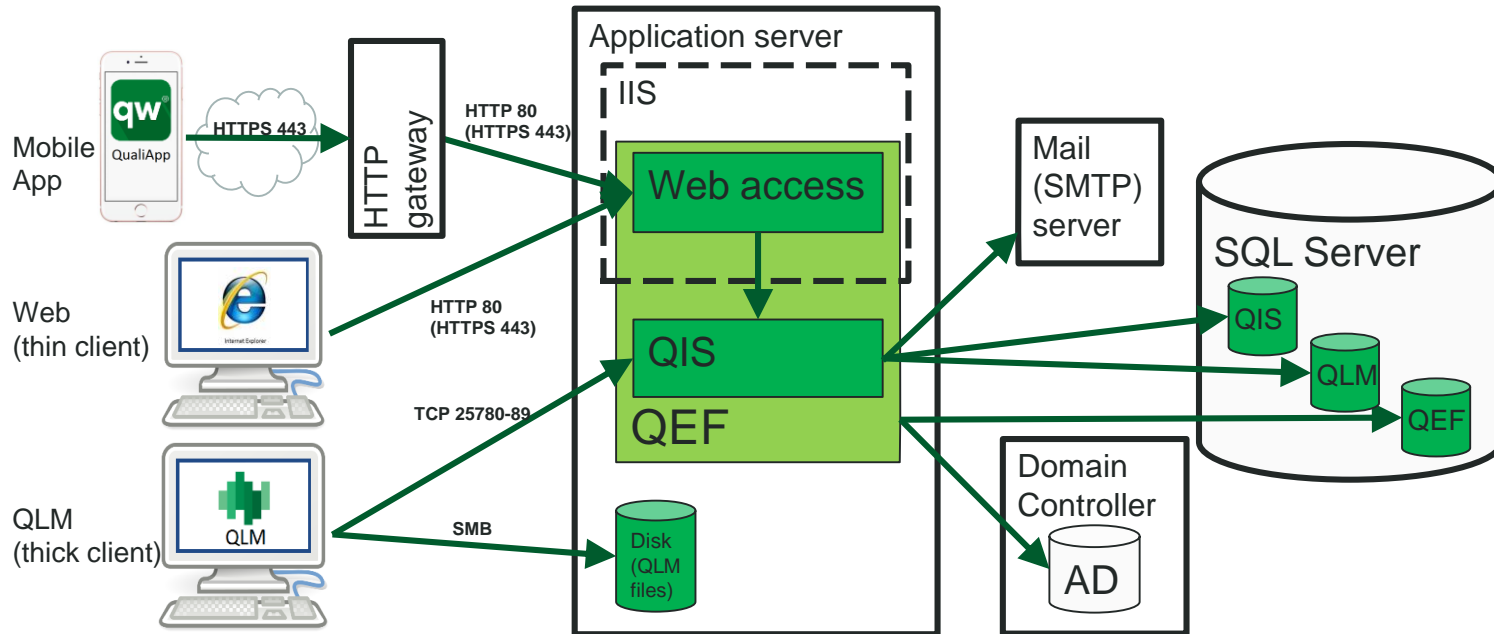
Mobile App

qw
QualiApp

HTTPS 443

HTTP gateway

HTTP 80
(HTTPS 443)

Application server

IIS

Web access

Web
(thin client)

Internet Explorer

HTTP 80
(HTTPS 443)

QIS

TCP 25780-89

QEF

QLM
(thick client)

QLM

SMB

Disk
(QLM files)

Mail
(SMTP)
server

SQL Server

QIS

QLM

QEF

Domain Controller

AD